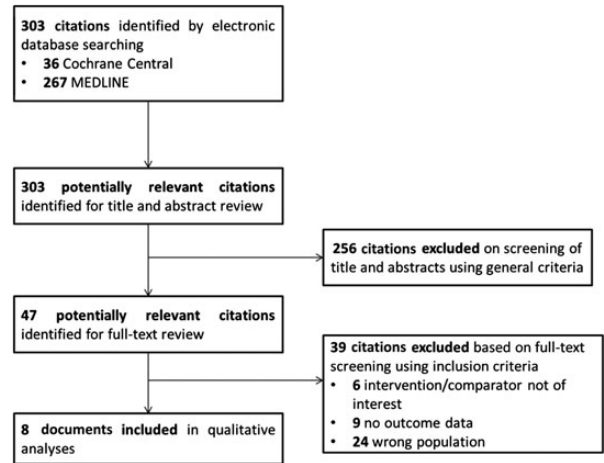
**303 citations** identified by electronic database searching
• **36** Cochrane Central
• **267** MEDLINE

**303 potentially relevant citations** identified for title and abstract review

**256 citations excluded** on screening of title and abstracts using general criteria

**47 potentially relevant citations** identified for full-text review

**39 citations excluded** based on full-text screening using inclusion criteria
• **6** intervention/comparator not of interest
• **9** no outcome data
• **24** wrong population

**8 documents included** in qualitative analyses